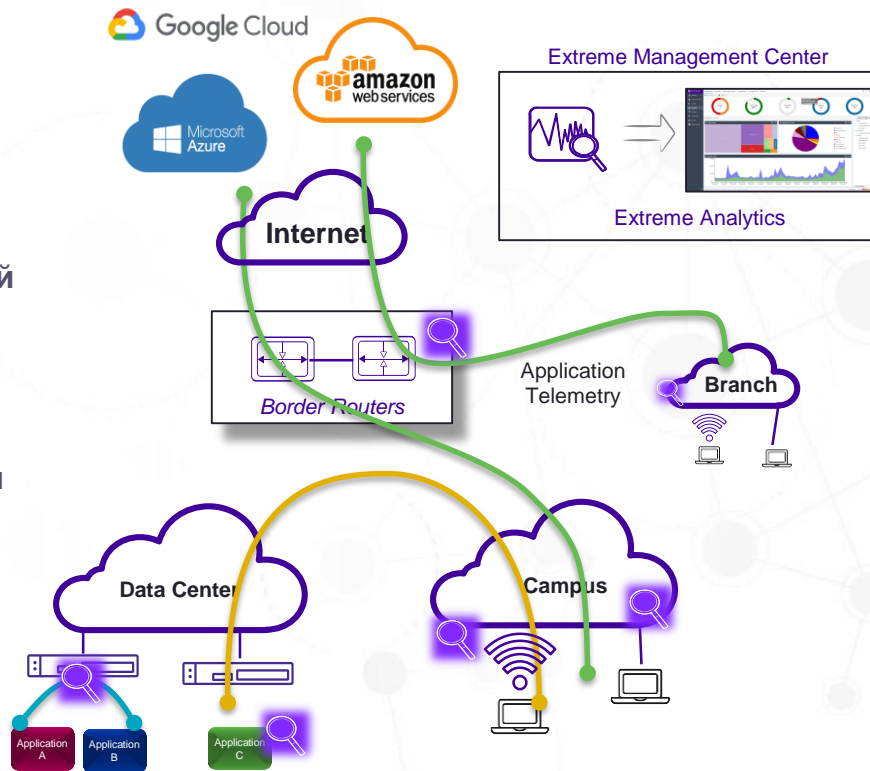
Google Cloud

amazon web services

Microsoft Azure

Extreme Management Center

Extreme Analytics

й

Internet

Border Routers

Application Telemetry

Branch

Data Center

Campus

Application A

Application B

Application C